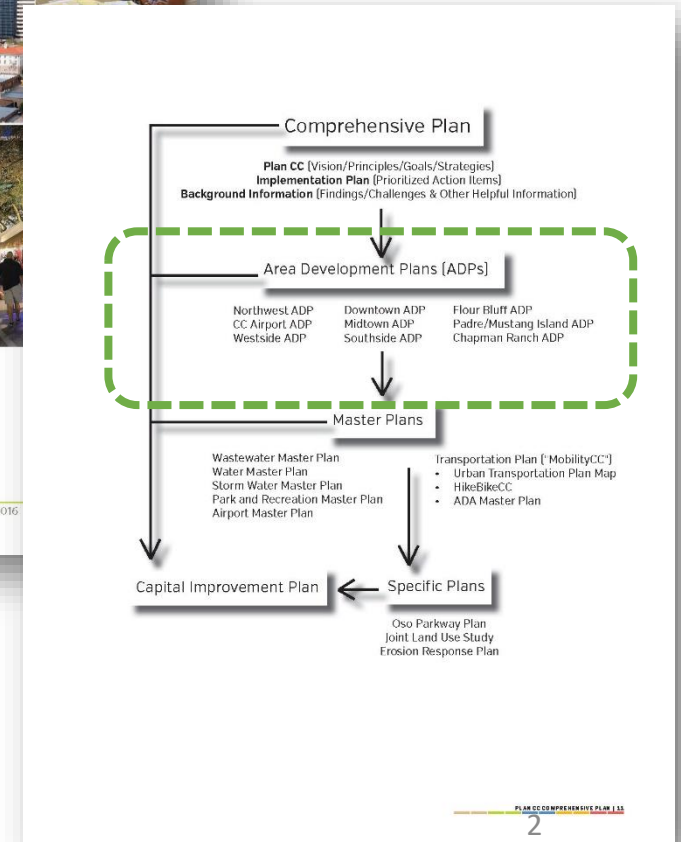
Comprehensive Plan

**Plan CC** (Vision/Principles/Goals/Strategies)
**Implementation Plan** (Prioritized Action Items)
**Background Information** (Findings/Challenges & Other Helpful Information)

Area Development Plans (ADPs)

Northwest ADP
CC Airport ADP
Westside ADP

Downtown ADP
Midtown ADP
Southside ADP

Flour Bluff ADP
Padre/Mustang Island ADP
Chapman Ranch ADP

Master Plans

Wastewater Master Plan
Water Master Plan
Storm Water Master Plan
Park and Recreation Master Plan
Airport Master Plan

Transportation Plan ("MobilityCC")
• Urban Transportation Plan Map
• HikeBikeCC
• ADA Master Plan

Capital Improvement Plan

Specific Plans

Oso Parkway Plan
Joint Land Use Study
Erosion Response Plan

016

PLAN CC COMPREHENSIVE PLAN | 11

2